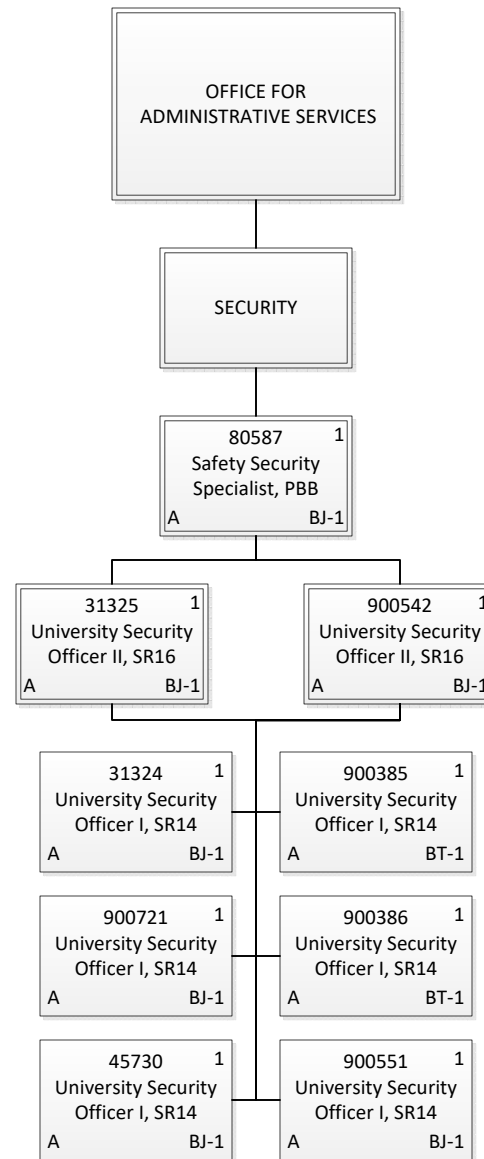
OFFICE FOR ADMINISTRATIVE SERVICES

SECURITY

80587 1
Safety Security Specialist, PBB
A BJ-1

31325 1
University Security Officer II, SR16
A BJ-1

900542 1
University Security Officer II, SR16
A BJ-1

31324 1
University Security Officer I, SR14
A BJ-1

900385 1
University Security Officer I, SR14
A BT-1

900721 1
University Security Officer I, SR14
A BJ-1

900386 1
University Security Officer I, SR14
A BT-1

45730 1
University Security Officer I, SR14
A BJ-1

900551 1
University Security Officer I, SR14
A BJ-1